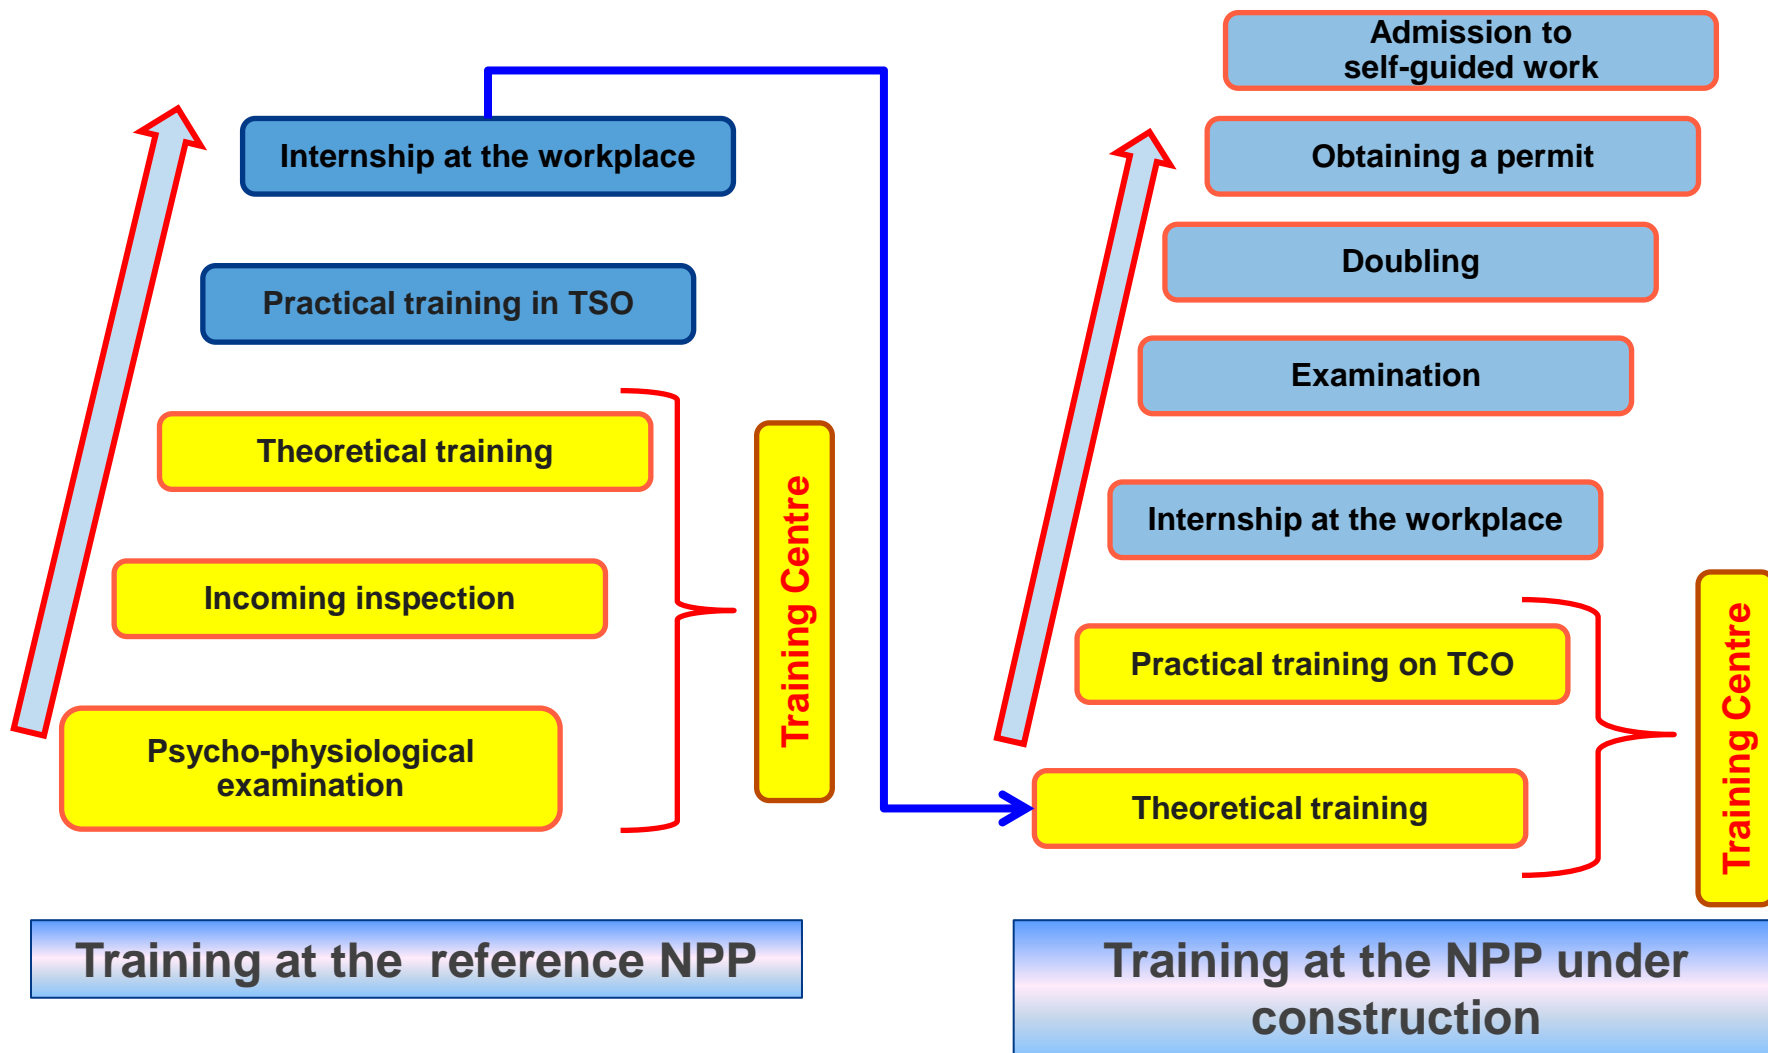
Internship at the workplace

Practical training in TSO

Theoretical training

Incoming inspection

Psycho-physiological examination

Training Centre

Training at the reference NPP

Admission to self-guided work

Obtaining a permit

Doubling

Examination

Internship at the workplace

Practical training on TCO

Theoretical training

Training Centre

Training at the NPP under construction